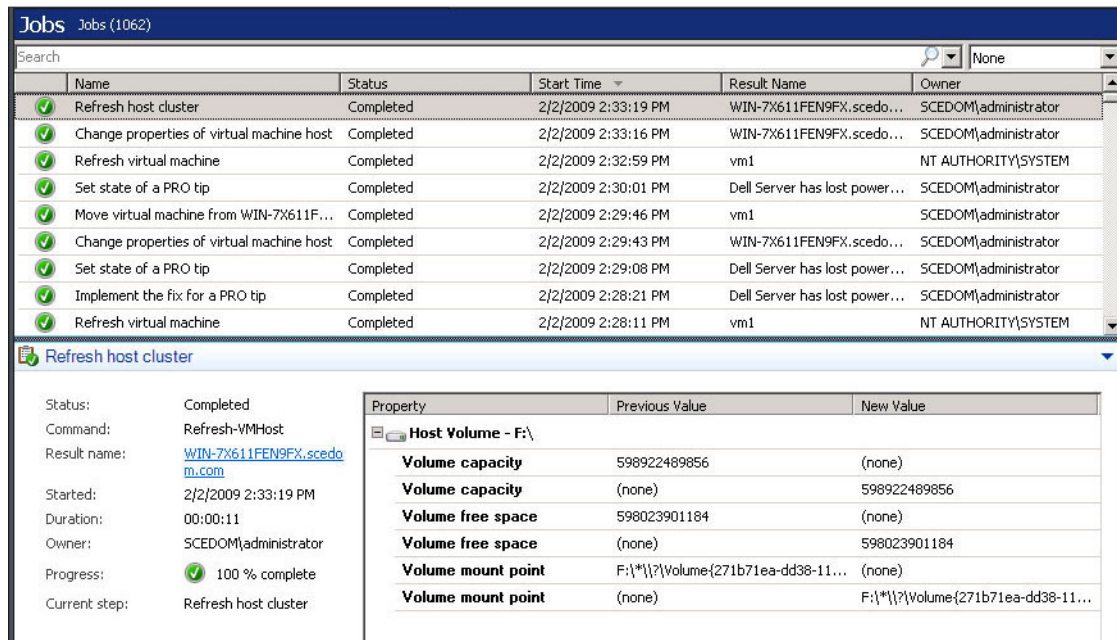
Jobs Jobs (1062)

Search

None

| Name | Status | Start Time | Result Name | Owner |
|---|---|---|---|---|
| Refresh host cluster | Completed | 2/2/2009 2:33:19 PM | WIN-7X611FEN9FX.scedo... | SCEDOM\administrator |
| Change properties of virtual machine host | Completed | 2/2/2009 2:33:16 PM | WIN-7X611FEN9FX.scedo... | SCEDOM\administrator |
| Refresh virtual machine | Completed | 2/2/2009 2:32:59 PM | vm1 | NT AUTHORITY\SYSTEM |
| Set state of a PRO tip | Completed | 2/2/2009 2:30:01 PM | Dell Server has lost power... | SCEDOM\administrator |
| Move virtual machine from WIN-7X611F... | Completed | 2/2/2009 2:29:46 PM | vm1 | SCEDOM\administrator |
| Change properties of virtual machine host | Completed | 2/2/2009 2:29:43 PM | WIN-7X611FEN9FX.scedo... | SCEDOM\administrator |
| Set state of a PRO tip | Completed | 2/2/2009 2:29:08 PM | Dell Server has lost power... | SCEDOM\administrator |
| Implement the fix for a PRO tip | Completed | 2/2/2009 2:28:21 PM | Dell Server has lost power... | SCEDOM\administrator |
| Refresh virtual machine | Completed | 2/2/2009 2:28:11 PM | vm1 | NT AUTHORITY\SYSTEM |

Refresh host cluster

Status: Completed
Command: Refresh-VMHost
Result name: WIN-7X611FEN9FX.scedom.com
Started: 2/2/2009 2:33:19 PM
Duration: 00:00:11
Owner: SCEDOM\administrator
Progress: 100 % complete
Current step: Refresh host cluster

| Property | Previous Value | New Value |
|---|---|---|
| Host Volume - F:\ | | |
| Volume capacity | 598922489856 | (none) |
| Volume capacity | (none) | 598922489856 |
| Volume free space | 598023901184 | (none) |
| Volume free space | (none) | 598023901184 |
| Volume mount point | F:\*\\?\Volume{271b71ea-dd38-11... | (none) |
| Volume mount point | (none) | F:\*\\?\Volume{271b71ea-dd38-11... |